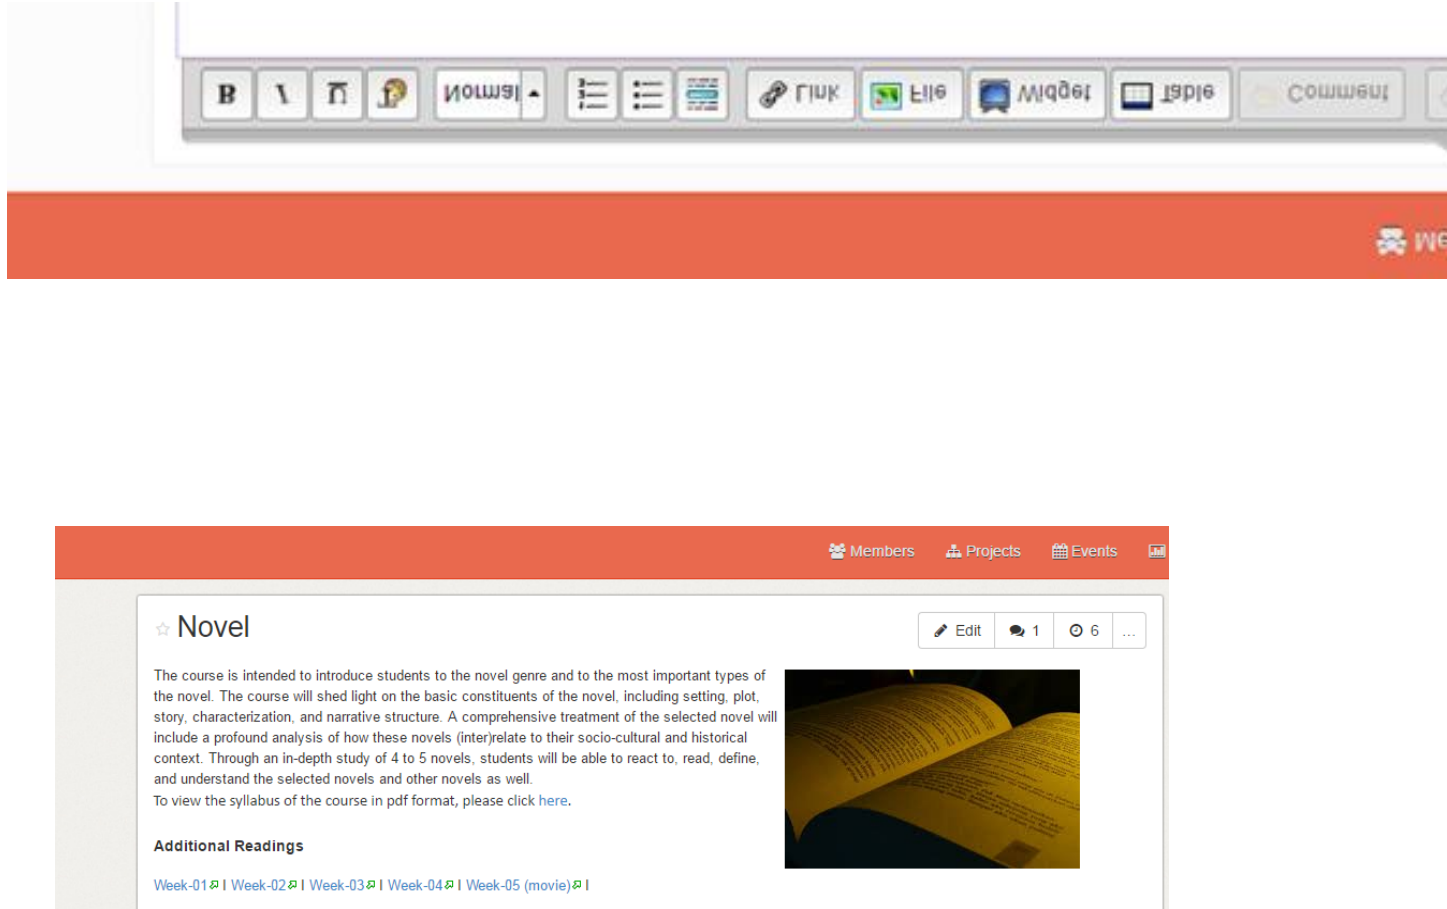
B I T Normal Link File Widget Table Comment

We

Members Projects Events

Novel

Edit 1 6 ...

The course is intended to introduce students to the novel genre and to the most important types of the novel. The course will shed light on the basic constituents of the novel, including setting, plot, story, characterization, and narrative structure. A comprehensive treatment of the selected novel will include a profound analysis of how these novels (inter)relate to their socio-cultural and historical context. Through an in-depth study of 4 to 5 novels, students will be able to react to, read, define, and understand the selected novels and other novels as well.
To view the syllabus of the course in pdf format, please click here.

Additional Readings

Week-01 | Week-02 | Week-03 | Week-04 | Week-05 (movie) |